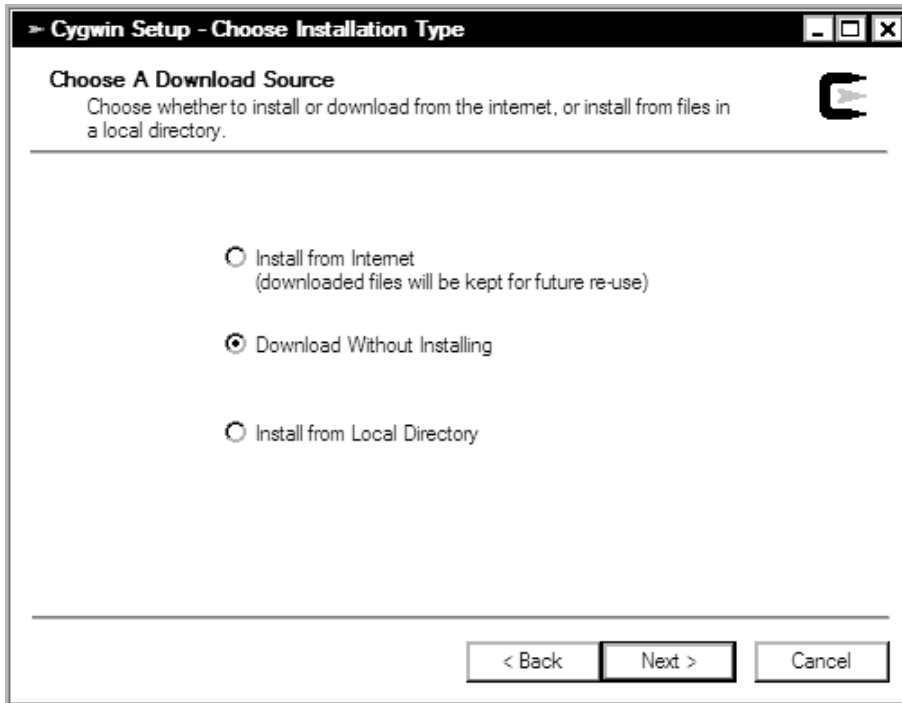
Cygwin Setup - Choose Installation Type

Choose A Download Source
Choose whether to install or download from the internet, or install from files in a local directory.

Install from Internet
(downloaded files will be kept for future re-use)

Download Without Installing

Install from Local Directory

< Back
Next >
Cancel